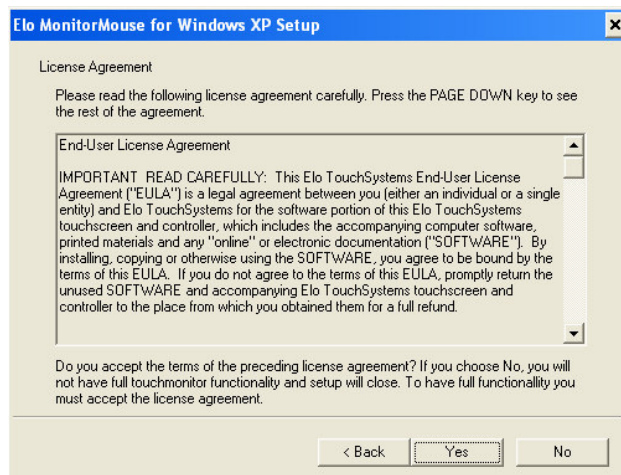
Elo MonitorMouse for Windows XP Setup

License Agreement

Please read the following license agreement carefully. Press the PAGE DOWN key to see the rest of the agreement.

End-User License Agreement

IMPORTANT READ CAREFULLY: This Elo TouchSystems End-User License Agreement ("EULA") is a legal agreement between you (either an individual or a single entity) and Elo TouchSystems for the software portion of this Elo TouchSystems touchscreen and controller, which includes the accompanying computer software, printed materials and any "online" or electronic documentation ("SOFTWARE"). By installing, copying or otherwise using the SOFTWARE, you agree to be bound by the terms of this EULA. If you do not agree to the terms of this EULA, promptly return the unused SOFTWARE and accompanying Elo TouchSystems touchscreen and controller to the place from which you obtained them for a full refund.

Do you accept the terms of the preceding license agreement? If you choose No, you will not have full touchmonitor functionality and setup will close. To have full functionallity you must accept the license agreement.

< Back

Yes

No